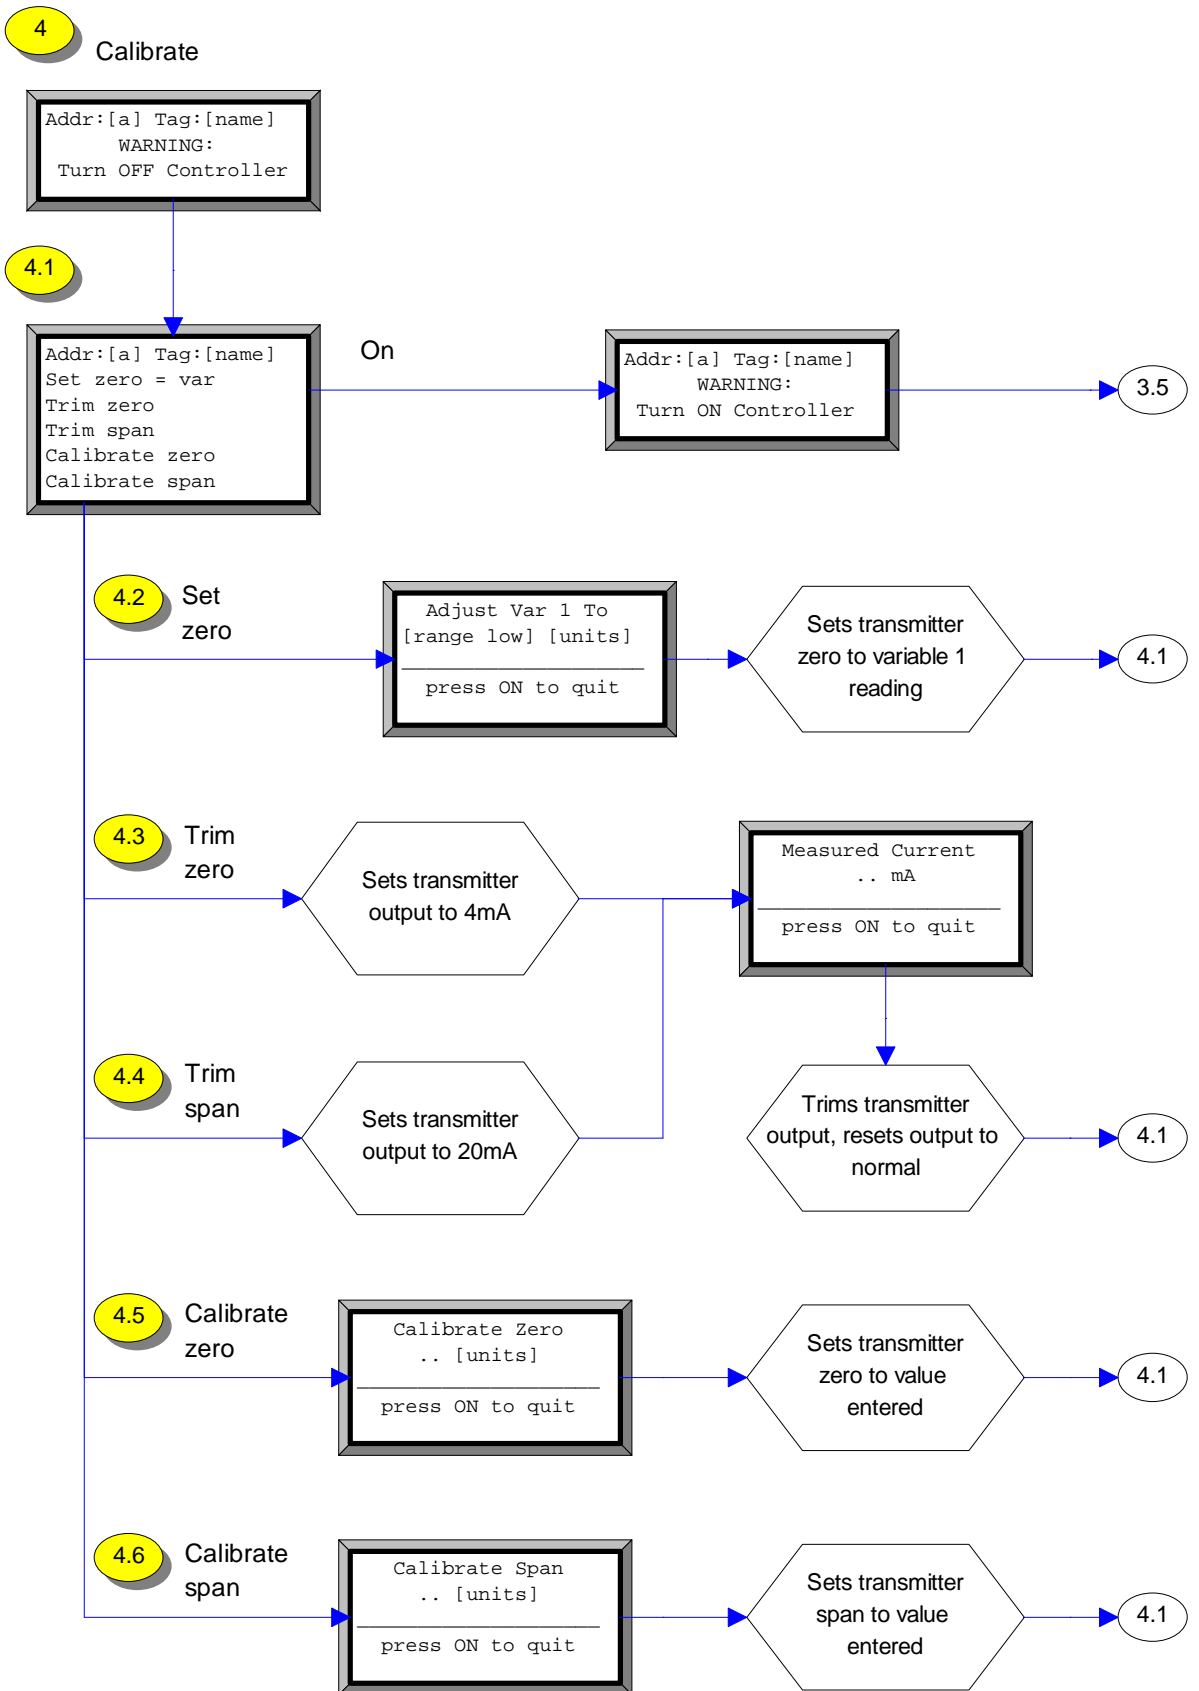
4 Calibrate

Addr:[a] Tag:[name]
WARNING:
Turn OFF Controller

4.1

Addr:[a] Tag:[name]
Set zero = var
Trim zero
Trim span
Calibrate zero
Calibrate span

On

Addr:[a] Tag:[name]
WARNING:
Turn ON Controller

3.5

4.2 Set zero

Adjust Var 1 To
[range low] [units]
press ON to quit

Sets transmitter zero to variable 1 reading

4.1

4.3 Trim zero

Sets transmitter output to 4mA

Measured Current
.. mA
press ON to quit

4.4 Trim span

Sets transmitter output to 20mA

Trims transmitter output, resets output to normal

4.1

4.5 Calibrate zero

Calibrate Zero
.. [units]
press ON to quit

Sets transmitter zero to value entered

4.1

4.6 Calibrate span

Calibrate Span
.. [units]
press ON to quit

Sets transmitter span to value entered

4.1